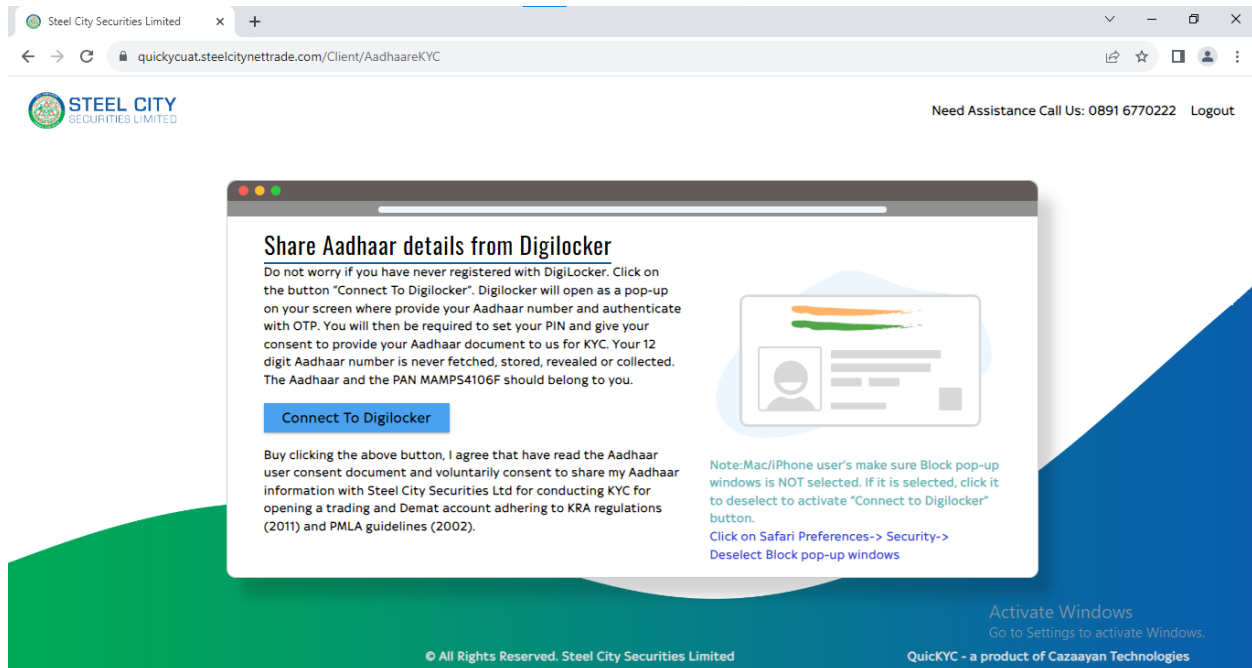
Steel City Securities Limited

quickycuat.steelcitynettrade.com/Client/AadhaareKYC

STEEL CITY
SECURITIES LIMITED

Need Assistance Call Us: 0891 6770222 Logout

Share Aadhaar details from Digilocker

Do not worry if you have never registered with DigiLocker. Click on the button "Connect To Digilocker". Digilocker will open as a pop-up on your screen where provide your Aadhaar number and authenticate with OTP. You will then be required to set your PIN and give your consent to provide your Aadhaar document to us for KYC. Your 12 digit Aadhaar number is never fetched, stored, revealed or collected. The Aadhaar and the PAN MAMPS4106F should belong to you.

Connect To Digilocker

Buy clicking the above button, I agree that have read the Aadhaar user consent document and voluntarily consent to share my Aadhaar information with Steel City Securities Ltd for conducting KYC for opening a trading and Demat account adhering to KRA regulations (2011) and PMLA guidelines (2002).

Note:Mac/iPhone user's make sure Block pop-up windows is NOT selected. If it is selected, click it to deselect to activate "Connect to Digilocker" button.
Click on Safari Preferences-> Security-> Deselect Block pop-up windows

Activate Windows
Go to Settings to activate Windows.

© All Rights Reserved. Steel City Securities Limited

QuicKYC - a product of Cazaayan Technologies